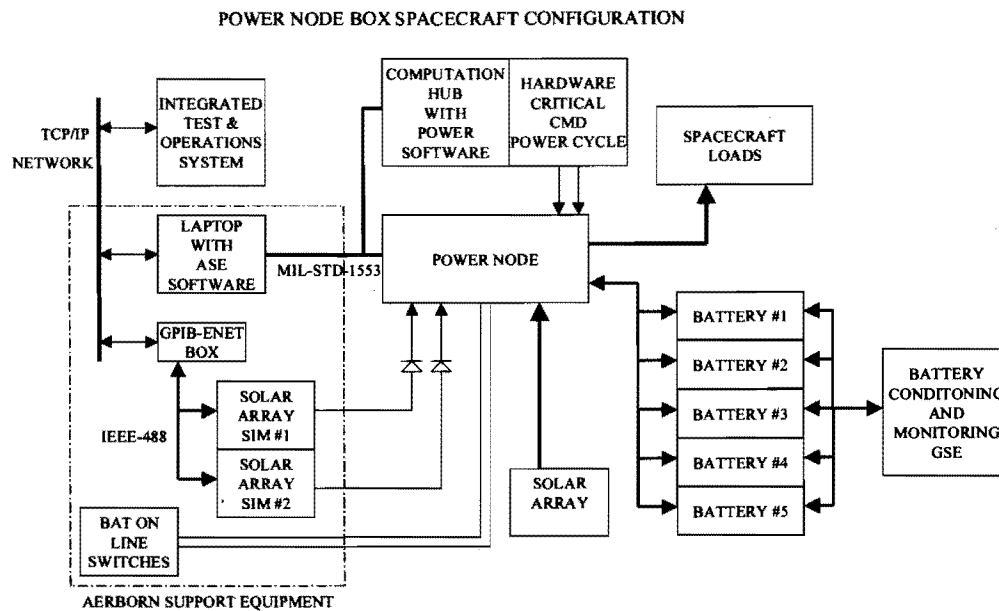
POWER NODE BOX SPACECRAFT CONFIGURATION

TCP/IP NETWORK

INTEGRATED TEST & OPERATIONS SYSTEM

COMPUTATION HUB WITH POWER SOFTWARE

HARDWARE CRITICAL CMD POWER CYCLE

SPACECRAFT LOADS

LAPTOP WITH ASE SOFTWARE

MIL-STD-1553

POWER NODE

GPIB-ENET BOX

IEEE-488

SOLAR ARRAY SIM #1

SOLAR ARRAY SIM #2

SOLAR ARRAY

BATTERY #1

BATTERY #2

BATTERY #3

BATTERY #4

BATTERY #5

BATTERY CONDITONING AND MONITORING GSE

BAT ON LINE SWITCHES

AERBORN SUPPORT EQUIPMENT